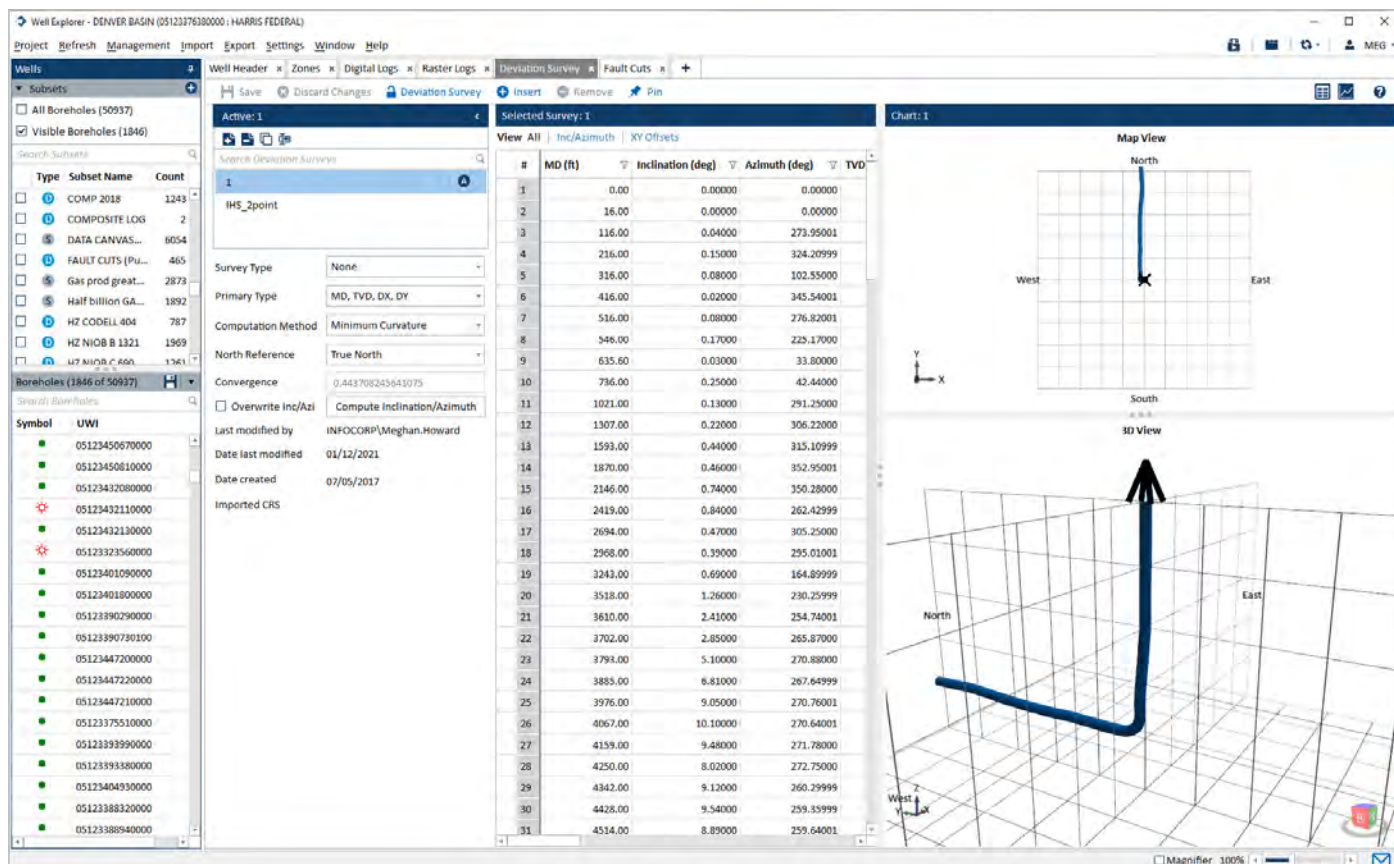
Well Explorer - DENVER BASIN (05123376380000 : HARRIS FEDERAL)

Project Refresh Management Import Export Settings Window Help

MEG

Wells

Subsets

All Boreholes (50937)
Visible Boreholes (1846)

Search Subsets

| Type | Subset Name | Count |
|---|---|---|
| D | COMP 2018 | 1243 |
| D | COMPOSITE LOG | 2 |
| S | DATA CANVAS... | 6054 |
| D | FAULT CUTS (Pu... | 465 |
| S | Gas prod great... | 2873 |
| S | Half billion GA... | 1892 |
| D | HZ CODELL 404 | 787 |
| D | HZ NIOB B 1321 | 1969 |
| D | HZ NIOB C 690 | 1261 |

Boreholes (1846 of 50937)

Search Boreholes

| Symbol | UWI |
|---|---|
| | 05123450670000 |
| | 05123450810000 |
| | 05123432080000 |
| | 05123432110000 |
| | 05123432130000 |
| | 05123323560000 |
| | 05123401090000 |
| | 05123401800000 |
| | 05123390290000 |
| | 05123390730100 |
| | 05123447200000 |
| | 05123447220000 |
| | 05123447210000 |
| | 05123375510000 |
| | 05123393990000 |
| | 05123393380000 |
| | 05123404930000 |
| | 05123388320000 |
| | 05123388940000 |

Well Header × Zones × Digital Logs × Raster Logs × Deviation Survey × Fault Cuts × +

Save Discard Changes Deviation Survey Insert Remove Pin

Active: 1

Search Deviation Surveys

1 A
IHS_2point

Survey Type None
Primary Type MD, TVD, DX, DY
Computation Method Minimum Curvature
North Reference True North
Convergence 0.443708245641075
Overwrite Inc/Azi Compute Inclination/Azimuth
Last modified by INFOCORP\Meghan.Howard
Date last modified 01/12/2021
Date created 07/05/2017
Imported CRS

Selected Survey: 1

View All | Inc/Azimuth | XY Offsets

| # | MD (ft) | Inclination (deg) | Azimuth (deg) | TVD |
|---|---|---|---|---|
| 1 | 0.00 | 0.00000 | 0.00000 | |
| 2 | 16.00 | 0.00000 | 0.00000 | |
| 3 | 116.00 | 0.04000 | 273.95001 | |
| 4 | 216.00 | 0.15000 | 324.20999 | |
| 5 | 316.00 | 0.08000 | 102.55000 | |
| 6 | 416.00 | 0.02000 | 345.54001 | |
| 7 | 516.00 | 0.08000 | 276.82001 | |
| 8 | 546.00 | 0.17000 | 225.17000 | |
| 9 | 635.60 | 0.03000 | 33.80000 | |
| 10 | 736.00 | 0.25000 | 42.44000 | |
| 11 | 1021.00 | 0.13000 | 291.25000 | |
| 12 | 1307.00 | 0.22000 | 306.22000 | |
| 13 | 1593.00 | 0.44000 | 315.10999 | |
| 14 | 1870.00 | 0.46000 | 352.95001 | |
| 15 | 2146.00 | 0.74000 | 350.28000 | |
| 16 | 2419.00 | 0.84000 | 262.42999 | |
| 17 | 2694.00 | 0.47000 | 305.25000 | |
| 18 | 2968.00 | 0.39000 | 295.01001 | |
| 19 | 3243.00 | 0.69000 | 164.89999 | |
| 20 | 3518.00 | 1.26000 | 230.25999 | |
| 21 | 3610.00 | 2.41000 | 254.74001 | |
| 22 | 3702.00 | 2.85000 | 265.87000 | |
| 23 | 3793.00 | 5.10000 | 270.88000 | |
| 24 | 3885.00 | 6.81000 | 267.64999 | |
| 25 | 3976.00 | 9.05000 | 270.76001 | |
| 26 | 4067.00 | 10.10000 | 270.64001 | |
| 27 | 4159.00 | 9.48000 | 271.78000 | |
| 28 | 4250.00 | 8.02000 | 272.75000 | |
| 29 | 4342.00 | 9.12000 | 260.29999 | |
| 30 | 4428.00 | 9.54000 | 259.35999 | |
| 31 | 4514.00 | 8.89000 | 259.64001 | |

Chart: 1

Map View
North
West
East
South
Y
X

3D View
North
East
West
Z
Y
X

Magnifier 100%